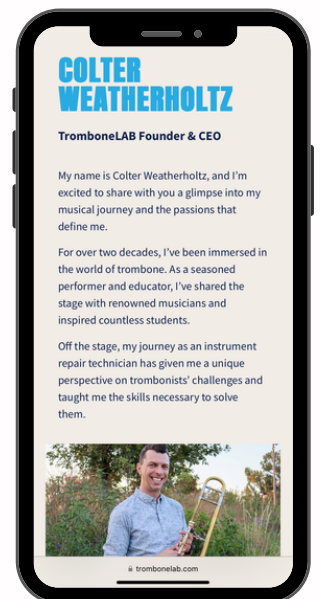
COLTER WEATHERHOLTZ

TromboneLAB Founder & CEO

My name is Colter Weatherholtz, and I'm excited to share with you a glimpse into my musical journey and the passions that define me.

For over two decades, I've been immersed in the world of trombone. As a seasoned performer and educator, I've shared the stage with renowned musicians and inspired countless students.

Off the stage, my journey as an instrument repair technician has given me a unique perspective on trombonists' challenges and taught me the skills necessary to solve them.

trombonelab.com